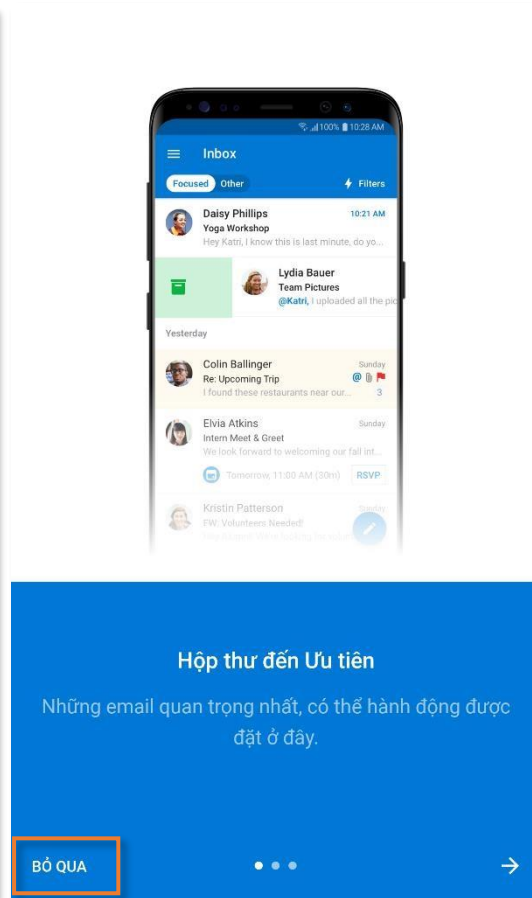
100% 10:28 AM

Inbox

Focused Other

Filters

Daisy Phillips
Yoga Workshop
Hey Katri, I know this is last minute, do yo...
10:21 AM

Lydia Bauer
Team Pictures
@Katri, I uploaded all the pic

Yesterday

Colin Ballinger
Re: Upcoming Trip
I found these restaurants near our...
Sunday
3

Elvia Atkins
Intern Meet & Greet
We look forward to welcoming our fall int...
Sunday
Tomorrow, 11:00 AM (30m)
RSVP

Kristin Patterson
FW: Volunteers Needed!
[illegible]

Hộp thư đến Ưu tiên

Những email quan trọng nhất, có thể hành động được đặt ở đây.

BỎ QUA